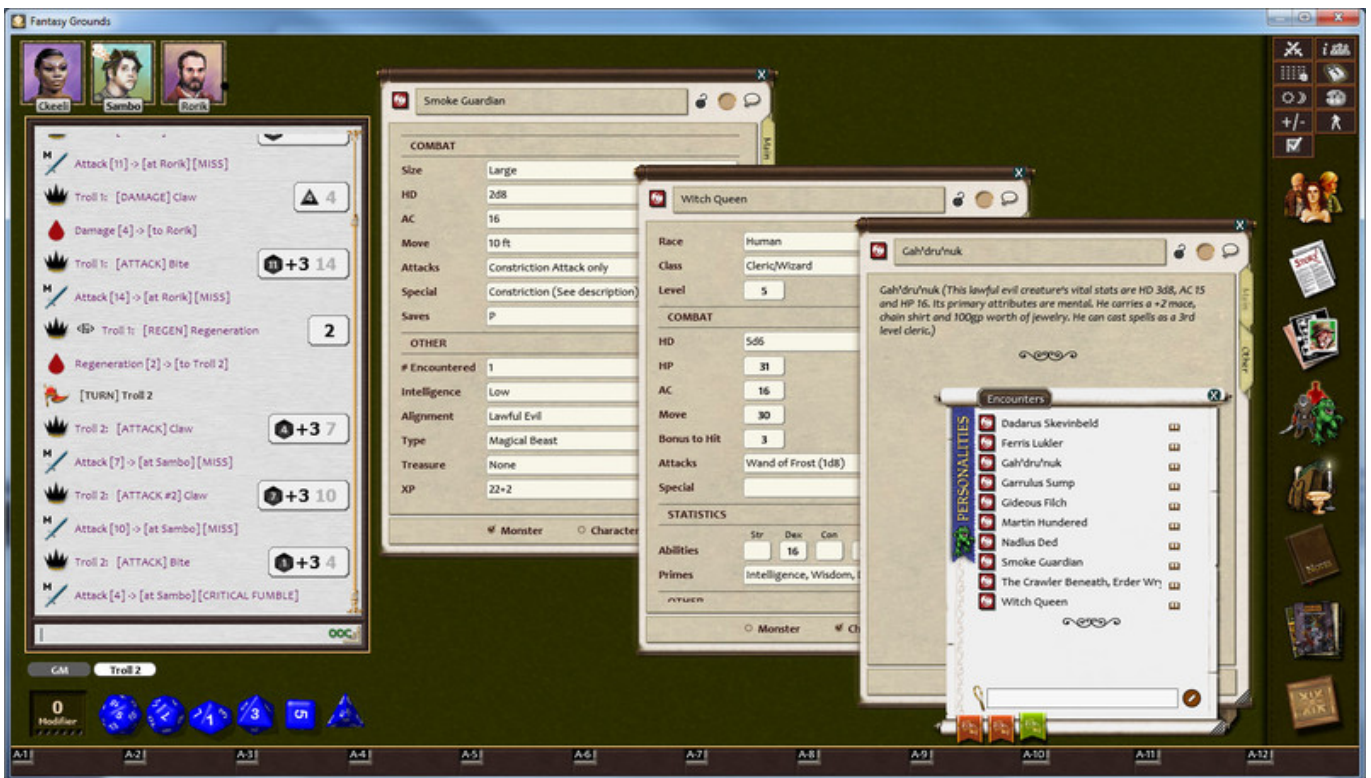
Fantasy Grounds

Ckeeli
Sambo
Rorik

Attack [11] -> [at Rorik] [MISS]
Troll 1: [DAMAGE] Claw 4
Damage [4] -> [to Rorik]
Troll 1: [ATTACK] Bite +3 14
Attack [14] -> [at Rorik] [MISS]
Troll 1: [REGEN] Regeneration 2
Regeneration [2] -> [to Troll 2]
[TURN] Troll 2
Troll 2: [ATTACK] Claw +3 7
Attack [7] -> [at Sambo] [MISS]
Troll 2: [ATTACK #2] Claw +3 10
Attack [10] -> [at Sambo] [MISS]
Troll 2: [ATTACK] Bite +3 4
Attack [4] -> [at Sambo] [CRITICAL FUMBLE]

OOC

GM
Troll 2

0
Modifier

Smoke Guardian
Main
COMBAT
| | |
|---|---|
| Size | Large |
| HD | 2d8 |
| AC | 16 |
| Move | 10 ft |
| Attacks | Constriction Attack only |
| Special | Constriction (See description) |
| Saves | P |
OTHER
| | |
|---|---|
| # Encountered | 1 |
| Intelligence | Low |
| Alignment | Lawful Evil |
| Type | Magical Beast |
| Treasure | None |
| XP | 22+2 |
Monster
Character

Witch Queen
| | |
|---|---|
| Race | Human |
| Class | Cleric/Wizard |
| Level | 5 |
COMBAT
| | |
|---|---|
| HD | 5d6 |
| HP | 31 |
| AC | 16 |
| Move | 30 |
| Bonus to Hit | 3 |
| Attacks | Wand of Frost (1d8) |
| Special | |
STATISTICS
Str Dex Con
Abilities 16
Primes Intelligence, Wisdom, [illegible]
OTHER
Monster
Ch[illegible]

Gah'dru'nuk
Main
Other
Gah'dru'nuk (This lawful evil creature's vital stats are HD 3d8, AC 15 and HP 16. Its primary attributes are mental. He carries a +2 mace, chain shirt and 100gp worth of jewelry. He can cast spells as a 3rd level cleric.)

Encounters
PERSONALITIES
Dadarus Skevinbeld
Ferris Lukler
Gah'dru'nuk
Garrulus Sump
Gideous Filch
Martin Hundered
Nadlus Ded
Smoke Guardian
The Crawler Beneath, Erder Wy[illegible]
Witch Queen

+/-

Notes

A-1 A-2 A-3 A-4 A-5 A-6 A-7 A-8 A-9 A-10 A-11 A-12